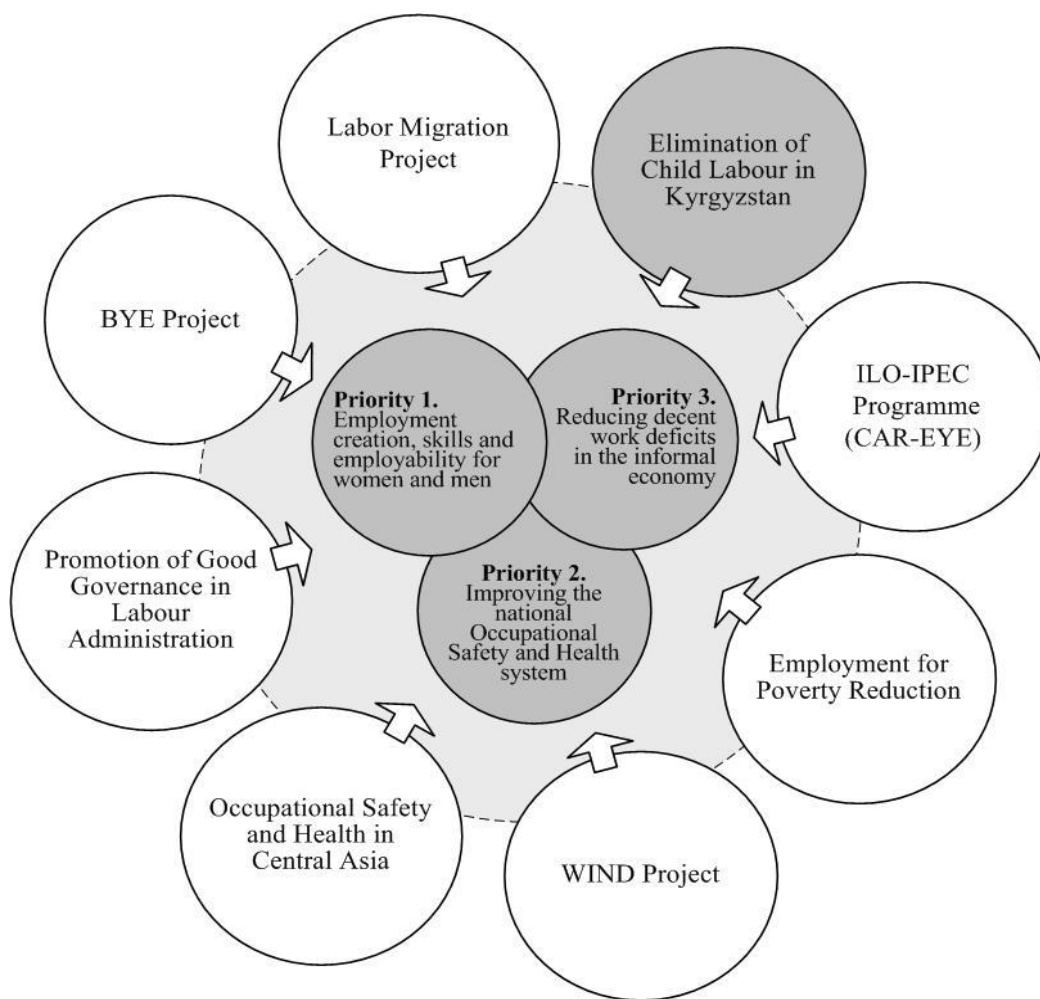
Labor Migration Project

Elimination of Child Labour in Kyrgyzstan

BYE Project

ILO-IPEC Programme (CAR-EYE)

Priority 1. Employment creation, skills and employability for women and men

Priority 3. Reducing decent work deficits in the informal economy

Priority 2. Improving the national Occupational Safety and Health system

Promotion of Good Governance in Labour Administration

Employment for Poverty Reduction

Occupational Safety and Health in Central Asia

WIND Project